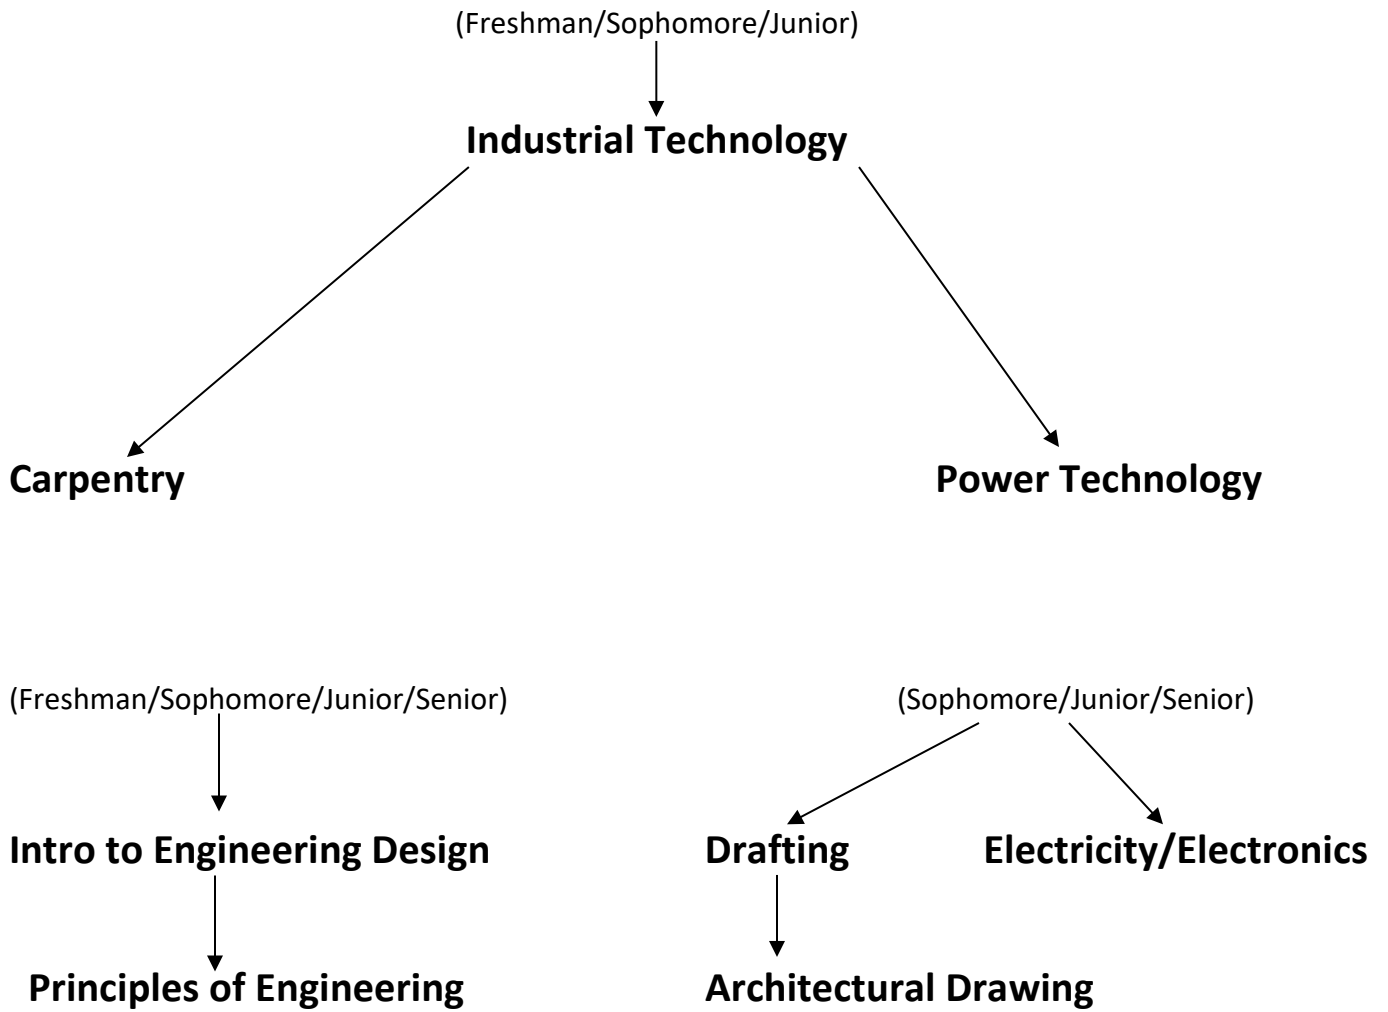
(Freshman/Sophomore/Junior)

Industrial Technology

Carpentry

Power Technology

(Freshman/Sophomore/Junior/Senior)

Intro to Engineering Design

Principles of Engineering

(Sophomore/Junior/Senior)

Drafting

Electricity/Electronics

Architectural Drawing